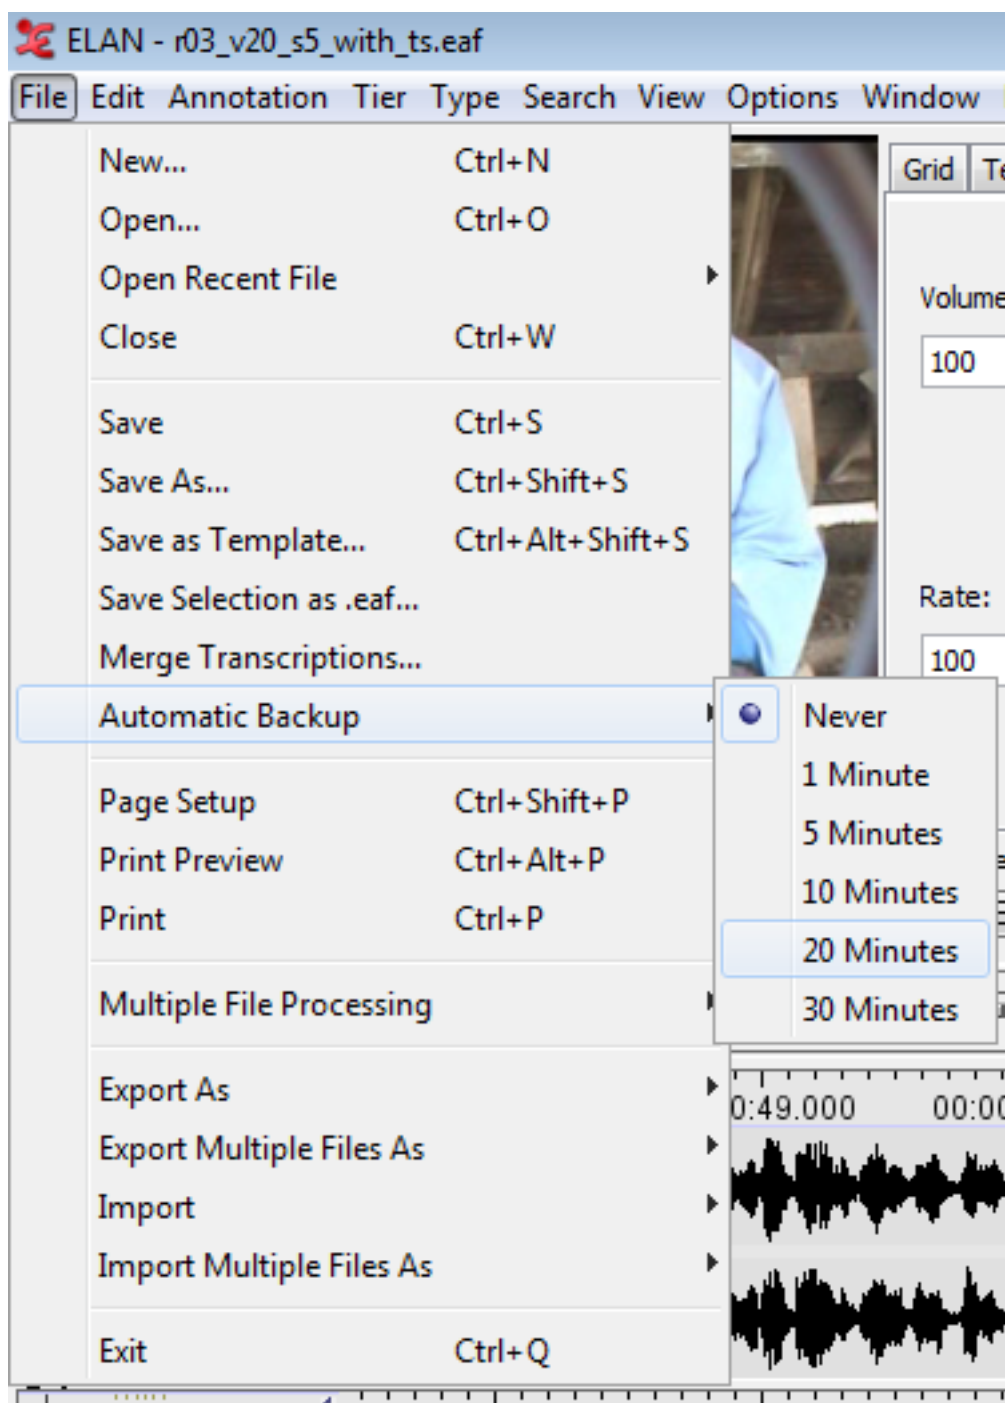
ELAN - r03_v20_s5_with_ts.eaf

File Edit Annotation Tier Type Search View Options Window

New... Ctrl+N
Open... Ctrl+O
Open Recent File
Close Ctrl+W

Save Ctrl+S
Save As... Ctrl+Shift+S
Save as Template... Ctrl+Alt+Shift+S
Save Selection as .eaf...
Merge Transcriptions...
Automatic Backup

Page Setup Ctrl+Shift+P
Print Preview Ctrl+Alt+P
Print Ctrl+P

Multiple File Processing

Export As
Export Multiple Files As
Import
Import Multiple Files As

Exit Ctrl+Q

Never
1 Minute
5 Minutes
10 Minutes
20 Minutes
30 Minutes

Grid Te
Volume
100
Rate:
100
0:49.000 00:0